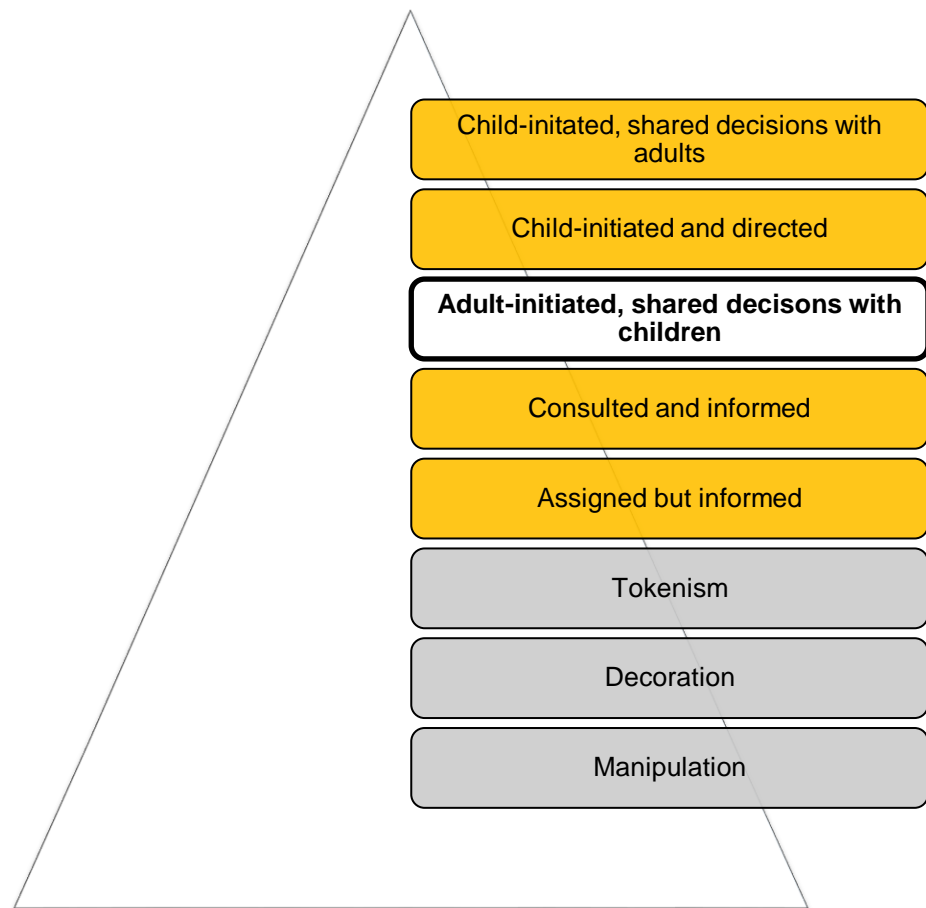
Child-initated, shared decisions with adults

Child-initiated and directed

Adult-initiated, shared decisons with children

Consulted and informed

Assigned but informed

Tokenism

Decoration

Manipulation